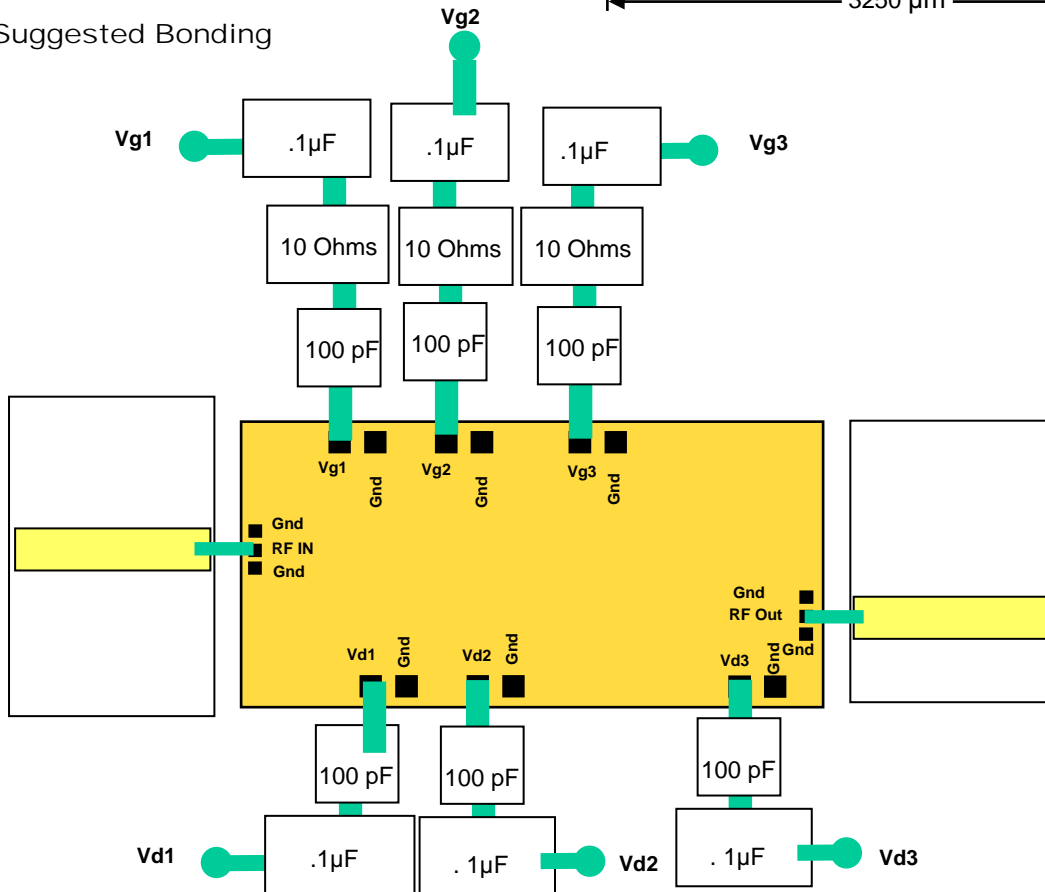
Suggested Bonding

3250 µm

Vg2

Vg1

.1µF

.1µF

.1µF

Vg3

10 Ohms

10 Ohms

10 Ohms

100 pF

100 pF

100 pF

Vg1

Gnd

Vg2

Gnd

Vg3

Gnd

Gnd

RF IN

Gnd

Gnd

RF Out

Gnd

Vd1

Gnd

Vd2

Gnd

Vd3

Gnd

100 pF

100 pF

100 pF

Vd1

.1µF

. 1µF

Vd2

. 1µF

Vd3